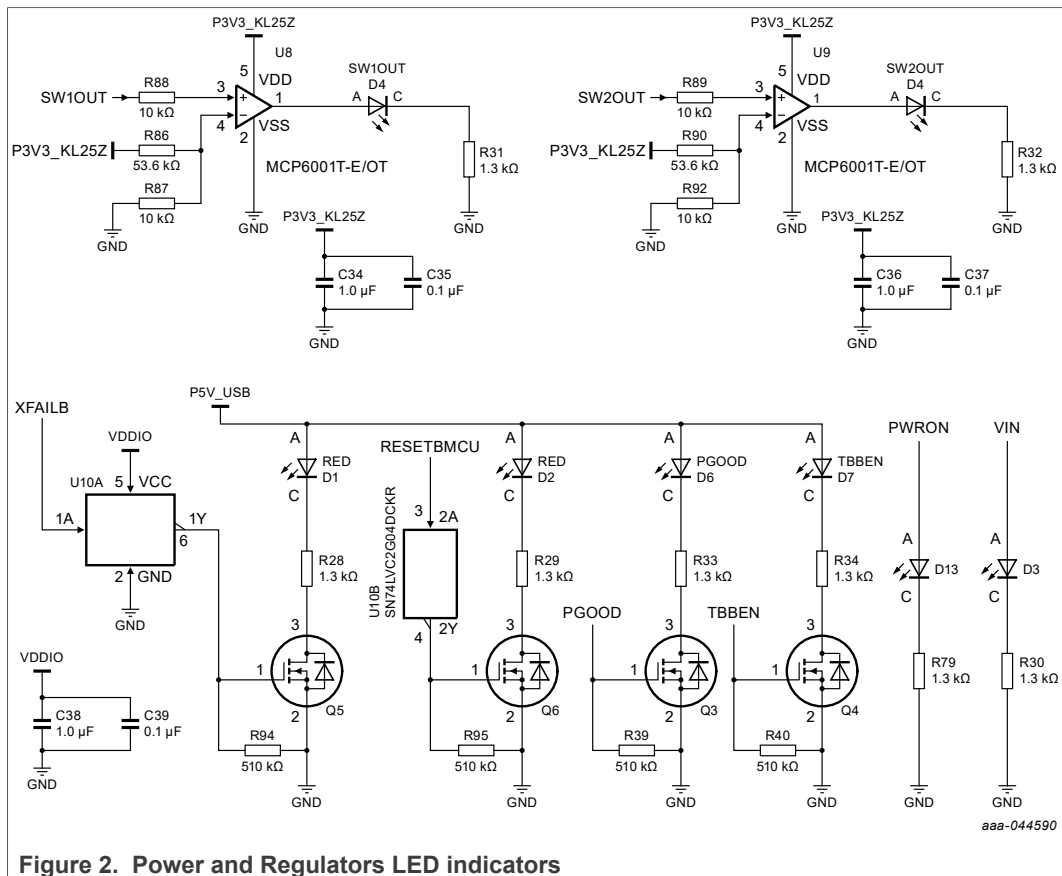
P3V3_KL25Z
U8
5 VDD
SW1OUT
D4
SW1OUT
R88
10 kΩ
3
+
1
A C
4
−
VSS
P3V3_KL25Z
R86
53.6 kΩ
2
R31
1.3 kΩ
MCP6001T-E/OT
R87
10 kΩ
GND
GND
GND
P3V3_KL25Z
C34
1.0 µF
C35
0.1 µF
GND

P3V3_KL25Z
U9
5 VDD
SW2OUT
D4
SW2OUT
R89
10 kΩ
3
+
1
A C
4
−
VSS
P3V3_KL25Z
R90
53.6 kΩ
2
R32
1.3 kΩ
MCP6001T-E/OT
R92
10 kΩ
GND
GND
GND
P3V3_KL25Z
C36
1.0 µF
C37
0.1 µF
GND

P5V_USB
XFAILB
VDDIO
U10A
5 VCC
1A
1Y
6
2 GND
GND
A
RED
D1
C
R28
1.3 kΩ
3
1
2
Q5
R94
510 kΩ
GND
RESETBMCU
3 2A
U10B
SN74LVC2G04DCKR
4 2Y
A
RED
D2
C
R29
1.3 kΩ
3
1
2
Q6
R95
510 kΩ
GND
A
PGOOD
D6
C
R33
1.3 kΩ
PGOOD
3
1
2
Q3
R39
510 kΩ
GND
A
TBBEN
D7
C
R34
1.3 kΩ
TBBEN
3
1
2
Q4
R40
510 kΩ
GND
PWRON
A
D13
C
R79
1.3 kΩ
GND
VIN
A
D3
C
R30
1.3 kΩ
GND
VDDIO
C38
1.0 µF
C39
0.1 µF
GND
aaa-044590

Figure 2. Power and Regulators LED indicators